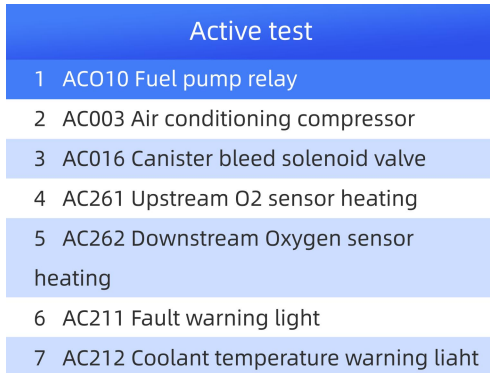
Active test

1 ACO10 Fuel pump relay

2 AC003 Air conditioning compressor

3 AC016 Canister bleed solenoid valve

4 AC261 Upstream O2 sensor heating

5 AC262 Downstream Oxygen sensor heating

6 AC211 Fault warning light

7 AC212 Coolant temperature warning light